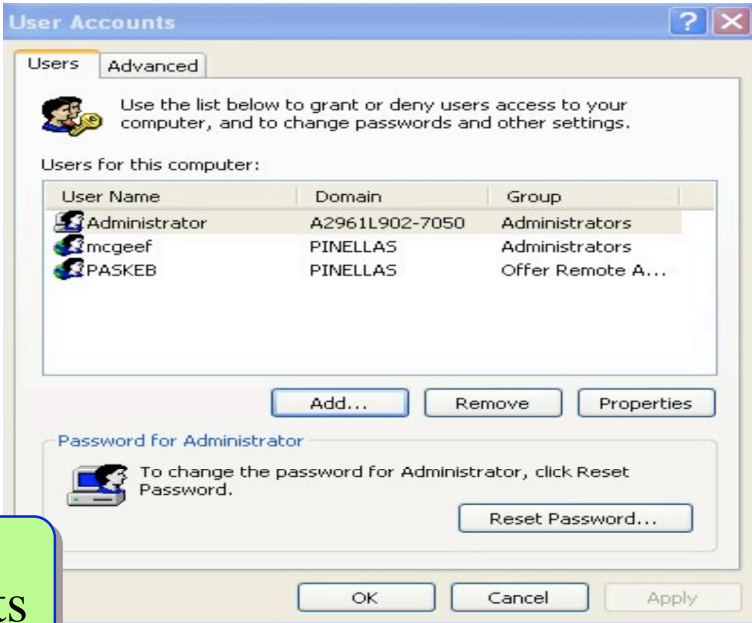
User Accounts

Users | Advanced

Use the list below to grant or deny users access to your computer, and to change passwords and other settings.

Users for this computer:

| User Name | Domain | Group |
|---|---|---|
| Administrator | A2961L902-7050 | Administrators |
| mcgeef | PINELLAS | Administrators |
| PASKEB | PINELLAS | Offer Remote A... |

Add... | Remove | Properties

Password for Administrator

To change the password for Administrator, click Reset Password.

Reset Password...

ts

OK | Cancel | Apply